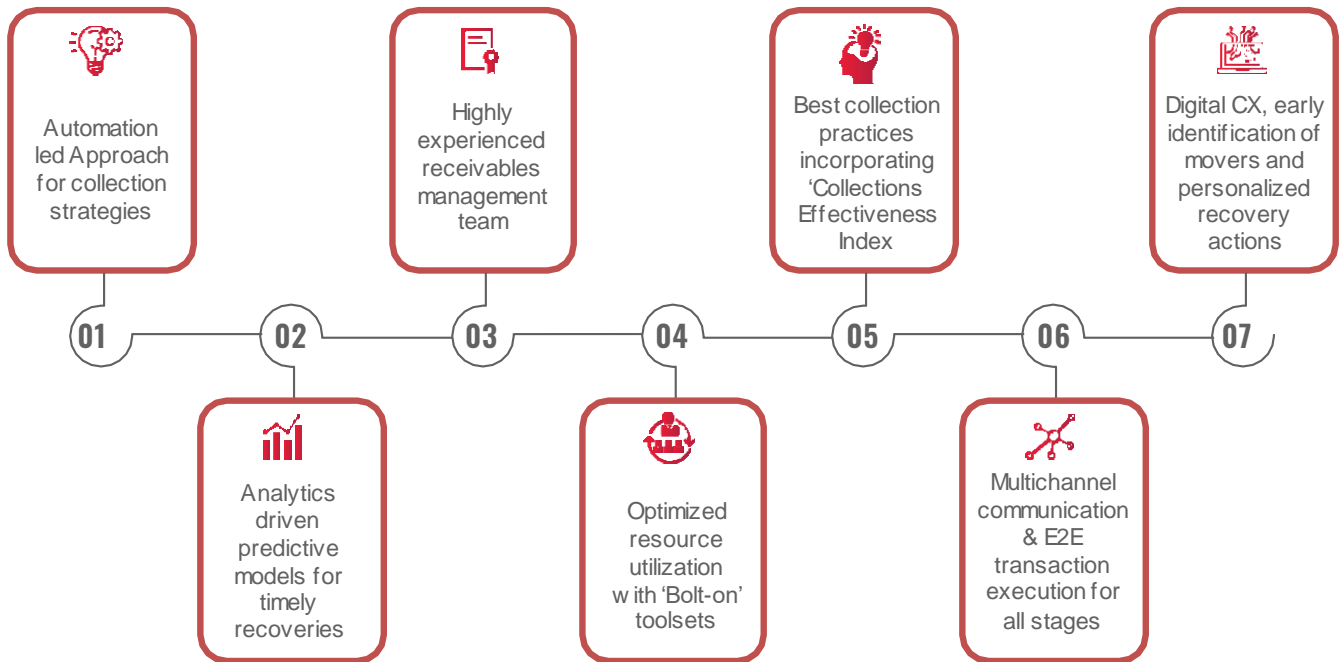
Automation led Approach for collection strategies

Analytics driven predictive models for timely recoveries

Highly experienced receivables management team

Optimized resource utilization with 'Bolt-on' toolsets

Best collection practices incorporating 'Collections Effectiveness Index

Multichannel communication & E2E transaction execution for all stages

Digital CX, early identification of movers and personalized recovery actions

01

02

03

04

05

06

07